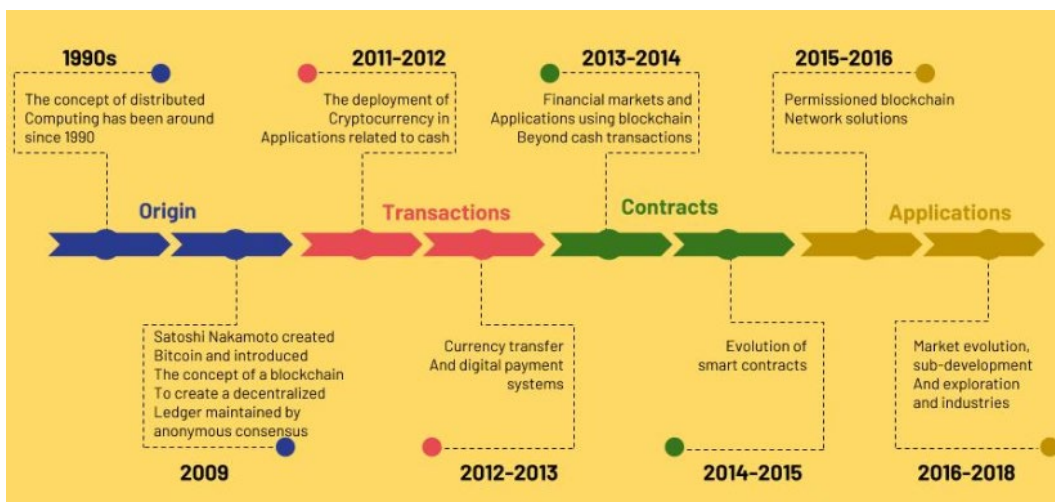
1990s

The concept of distributed Computing has been around since 1990

2011-2012

The deployment of Cryptocurrency in Applications related to cash

2013-2014

Financial markets and Applications using blockchain Beyond cash transactions

2015-2016

Permissioned blockchain Network solutions

Origin

Transactions

Contracts

Applications

Satoshi Nakamoto created Bitcoin and introduced The concept of a blockchain To create a decentralized Ledger maintained by anonymous consensus

2009

Currency transfer And digital payment systems

2012-2013

Evolution of smart contracts

2014-2015

Market evolution, sub-development And exploration and industries

2016-2018